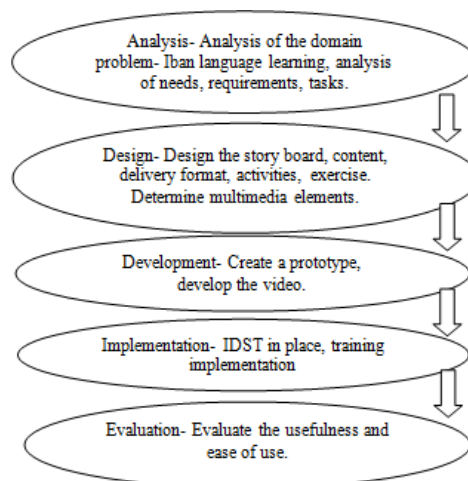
Analysis- Analysis of the domain problem- Iban language learning, analysis of needs, requirements, tasks.

Design- Design the story board, content, delivery format, activities, exercise. Determine multimedia elements.

Development- Create a prototype, develop the video.

Implementation- IDST in place, training implementation

Evaluation- Evaluate the usefulness and ease of use.